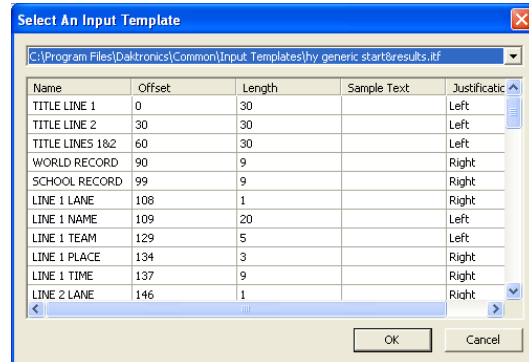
Select An Input Template

C:\Program Files\Daktronics\Common\Input Templates\hy generic start&results.itf

| Name | Offset | Length | Sample Text | Justificatio |
|---|---|---|---|---|
| TITLE LINE 1 | 0 | 30 | | Left |
| TITLE LINE 2 | 30 | 30 | | Left |
| TITLE LINES 1&2 | 60 | 30 | | Left |
| WORLD RECORD | 90 | 9 | | Right |
| SCHOOL RECORD | 99 | 9 | | Right |
| LINE 1 LANE | 108 | 1 | | Right |
| LINE 1 NAME | 109 | 20 | | Left |
| LINE 1 TEAM | 129 | 5 | | Left |
| LINE 1 PLACE | 134 | 3 | | Right |
| LINE 1 TIME | 137 | 9 | | Right |
| LINE 2 LANE | 146 | 1 | | Right |

OK Cancel